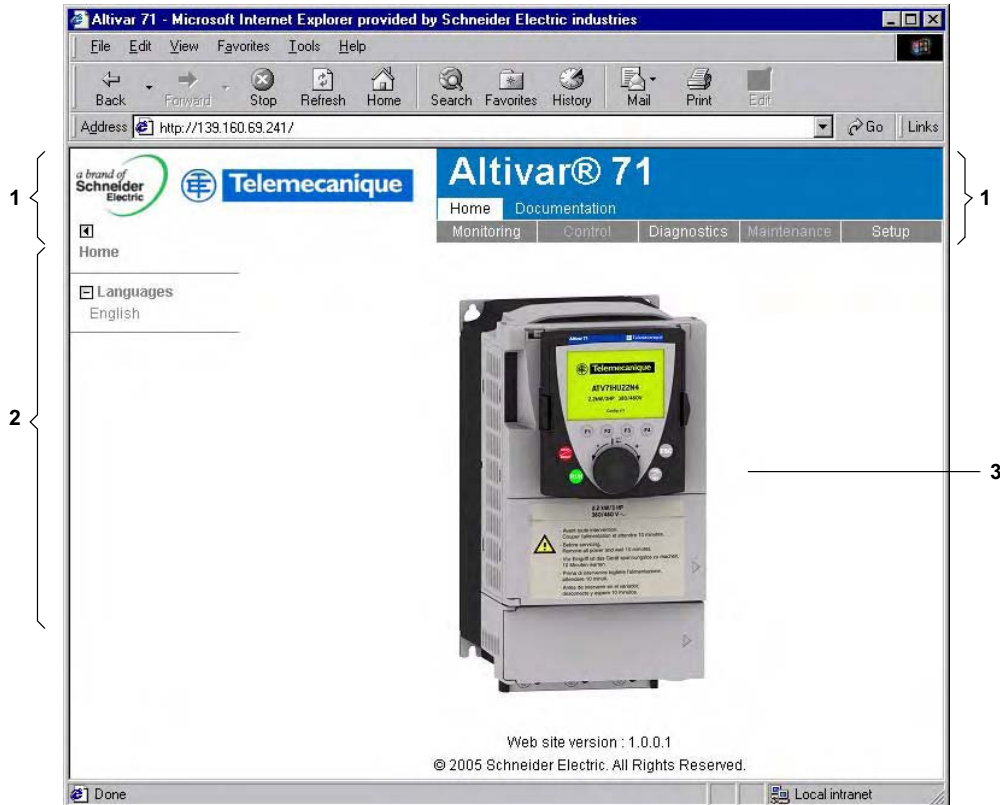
Altivar 71 - Microsoft Internet Explorer provided by Schneider Electric industries

File Edit View Favorites Tools Help

Back Forward Stop Refresh Home Search Favorites History Mail Print Edit

Address http://139.160.69.241/ Go Links

1

a brand of Schneider Electric

Telemecanique

Altivar® 71

Home Documentation

Monitoring Control Diagnostics Maintenance Setup

1

Home

2

Languages
English

Telemecanique
ATV71HU22N4

3

Web site version : 1.0.0.1
© 2005 Schneider Electric. All Rights Reserved.

Done

Local intranet